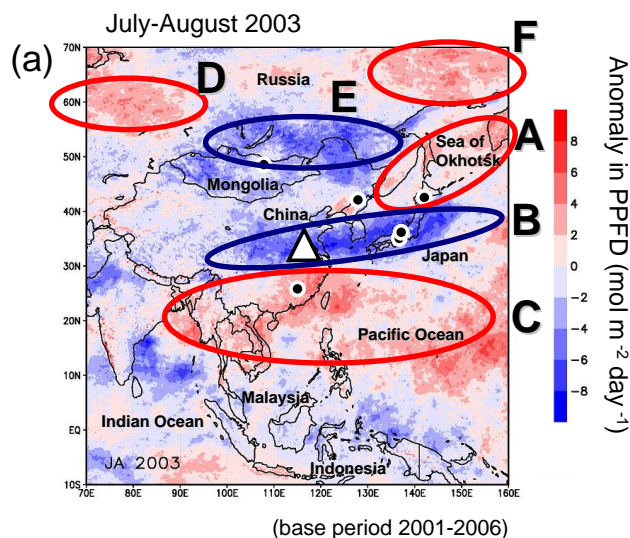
July-August 2003

(a)

F
D
Russia
E
A
Sea of Okhotsk
B
Mongolia
China
Japan
C
Pacific Ocean
Indian Ocean
Malaysia
Indonesia
JA 2003

70N
60N
50N
40N
30N
20N
10N
EQ
10S

70E 80E 90E 100E 110E 120E 130E 140E 150E 160E

Anomaly in PPFD (mol m $^{-2}$ day $^{-1}$)

8
6
4
2
0
−2
−4
−6
−8

(base period 2001-2006)